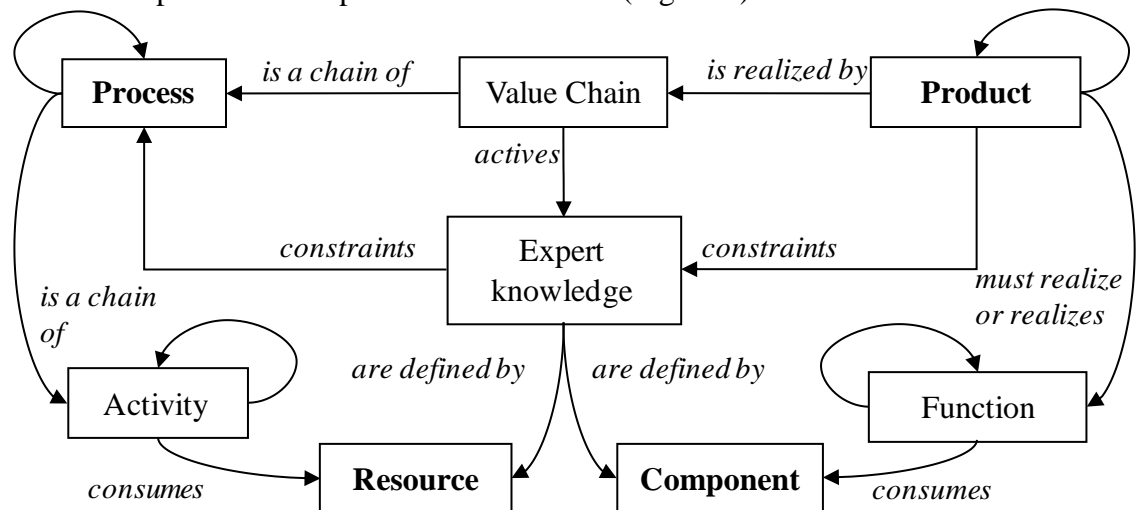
Process
is a chain of
Value Chain
is realized by
Product
actives
constraints
Expert knowledge
constraints
is a chain of
must realize or realizes
are defined by
are defined by
Activity
Function
consumes
Resource
Component
consumes